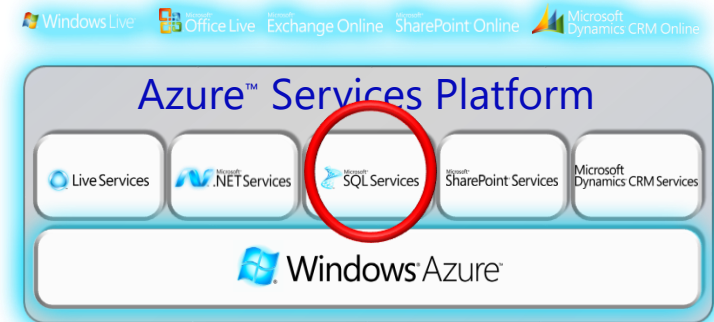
Windows Live Microsoft Office Live Microsoft Exchange Online Microsoft SharePoint Online Microsoft Dynamics CRM Online

Azure™ Services Platform

Live Services

Microsoft .NET Services

Microsoft SQL Services

Microsoft SharePoint Services

Microsoft Dynamics CRM Services

Windows Azure™